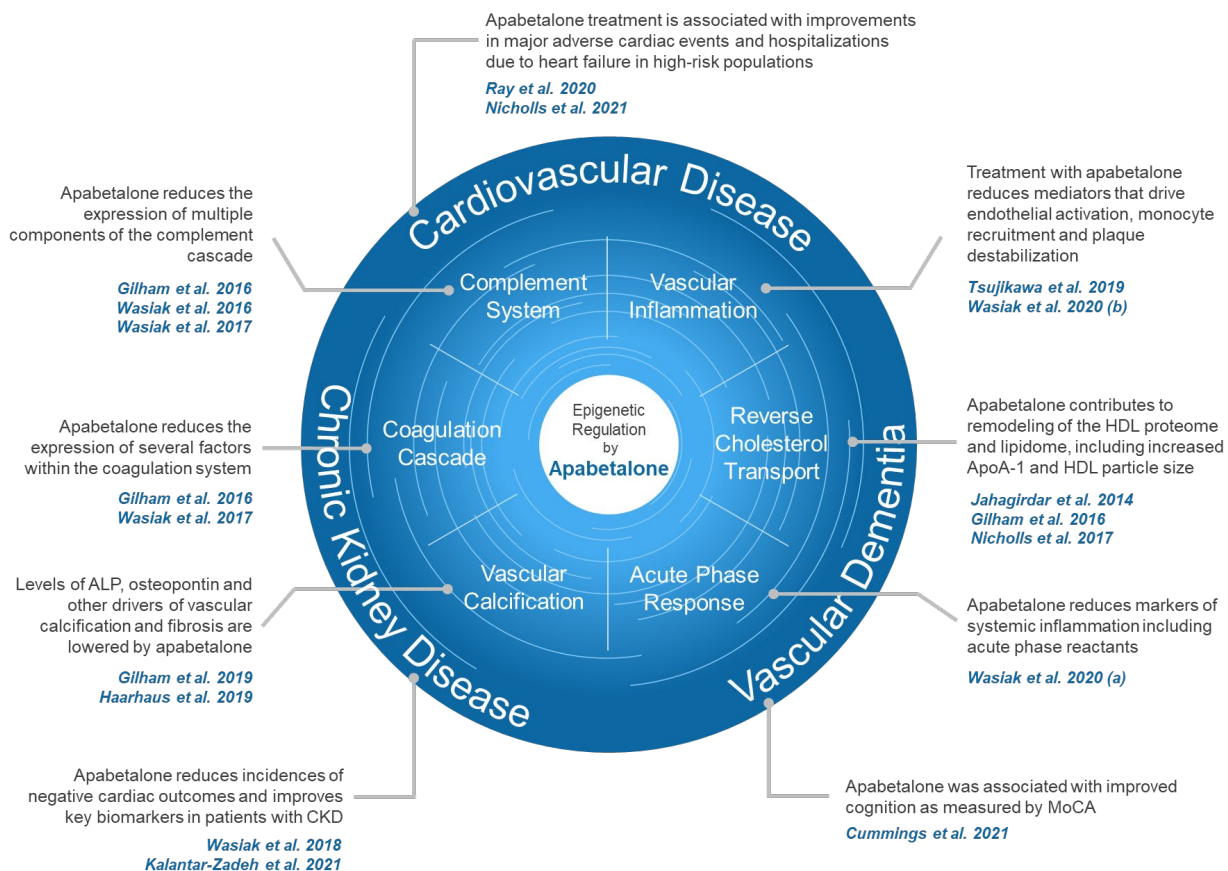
Apabetalone treatment is associated with improvements in major adverse cardiac events and hospitalizations due to heart failure in high-risk populations

Ray et al. 2020
Nicholls et al. 2021

Apabetalone reduces the expression of multiple components of the complement cascade

Gilham et al. 2016
Wasiak et al. 2016
Wasiak et al. 2017

Treatment with apabetalone reduces mediators that drive endothelial activation, monocyte recruitment and plaque destabilization

Tsujikawa et al. 2019
Wasiak et al. 2020 (b)

Cardiovascular Disease

Complement System

Vascular Inflammation

Apabetalone reduces the expression of several factors within the coagulation system

Gilham et al. 2016
Wasiak et al. 2017

Coagulation Cascade

Epigenetic Regulation by Apabetalone

Reverse Cholesterol Transport

Apabetalone contributes to remodeling of the HDL proteome and lipidome, including increased ApoA-1 and HDL particle size

Jahagirdar et al. 2014
Gilham et al. 2016
Nicholls et al. 2017

Chronic Kidney Disease

Vascular Dementia

Levels of ALP, osteopontin and other drivers of vascular calcification and fibrosis are lowered by apabetalone

Gilham et al. 2019
Haarhaus et al. 2019

Vascular Calcification

Acute Phase Response

Apabetalone reduces markers of systemic inflammation including acute phase reactants

Wasiak et al. 2020 (a)

Apabetalone reduces incidences of negative cardiac outcomes and improves key biomarkers in patients with CKD

Wasiak et al. 2018
Kalantar-Zadeh et al. 2021

Apabetalone was associated with improved cognition as measured by MoCA

Cummings et al. 2021